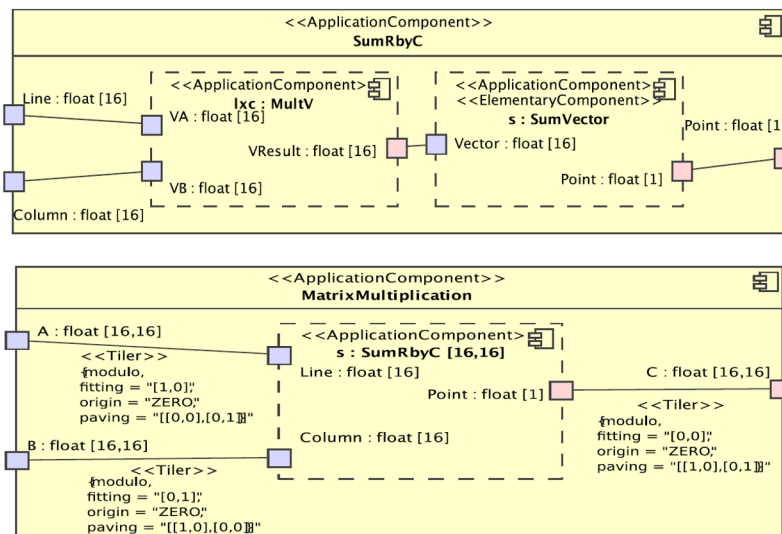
<<ApplicationComponent>>
SumRbyC

Line : float [16]

<<ApplicationComponent>>
lxc : MultV

VA : float [16]

VResult : float [16]

VB : float [16]

Column : float [16]

<<ApplicationComponent>>
<<ElementaryComponent>>
s : SumVector

Vector : float [16]

Point : float [1]

Point : float [1

<<ApplicationComponent>>
MatrixMultiplication

A : float [16,16]

<<Tiler>>
{modulo,
fitting = "[1,0]",
origin = "ZERO",
paving = "[[0,0],[0,1]]"

<<ApplicationComponent>>
s : SumRbyC [16,16]

Line : float [16]

Point : float [1]

Column : float [16]

C : float [16,16]

<<Tiler>>
{modulo,
fitting = "[0,0]",
origin = "ZERO",
paving = "[[1,0],[0,1]]"

B : float [16,16]

<<Tiler>>
{modulo,
fitting = "[0,1]",
origin = "ZERO",
paving = "[[1,0],[0,0]]"